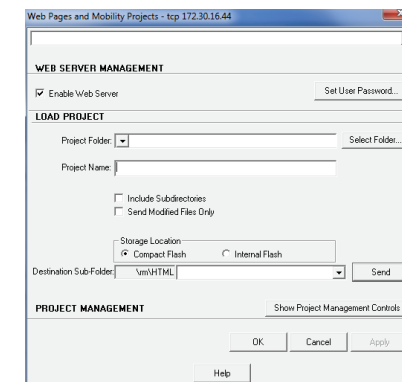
Web Pages and Mobility Projects - tcp 172.30.16.44

WEB SERVER MANAGEMENT

Enable Web Server

Set User Password...

LOAD PROJECT

Project Folder:

Select Folder...

Project Name:

Include Subdirectories

Send Modified Files Only

Storage Location

Compact Flash

Internal Flash

Destination Sub-Folder: \im\HTML

Send

PROJECT MANAGEMENT

Show Project Management Controls

OK

Cancel

Apply

Help